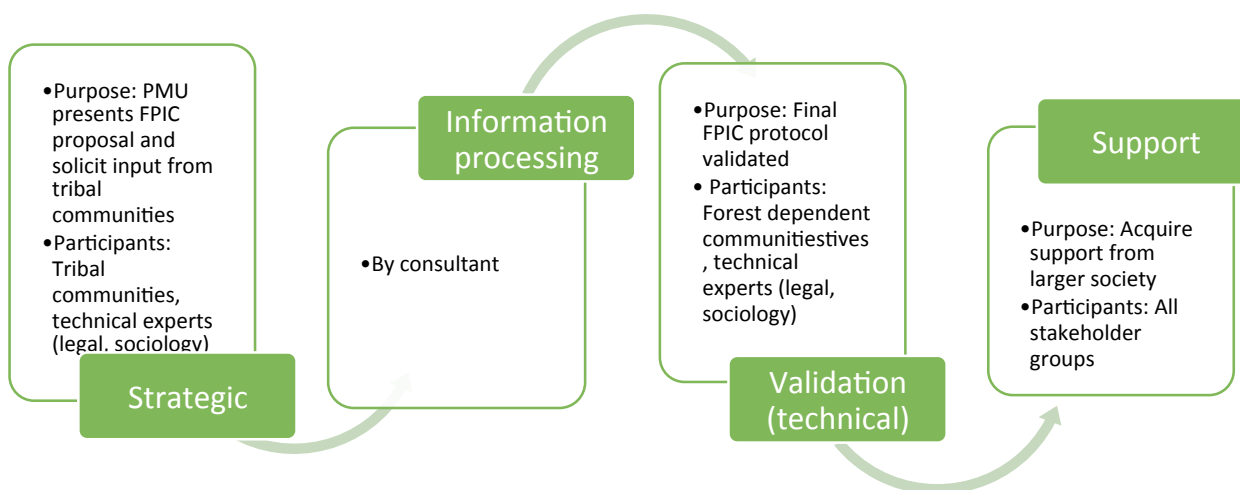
•Purpose: PMU presents FPIC proposal and solicit input from tribal communities
•Participants: Tribal communities, technical experts (legal, sociology)

Strategic

Information processing

•By consultant

•Purpose: Final FPIC protocol validated
• Participants: Forest dependent communitiestives , technical experts (legal, sociology)

Validation (technical)

Support

•Purpose: Acquire support from larger society
•Participants: All stakeholder groups